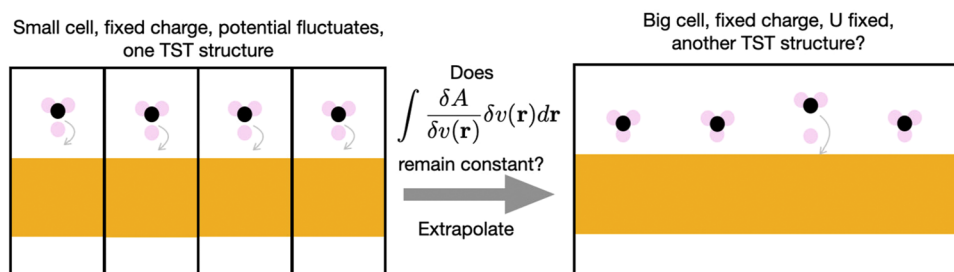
Small cell, fixed charge, potential fluctuates, one TST structure

Does
$\int \frac{\delta A}{\delta v(\mathbf{r})} \delta v(\mathbf{r}) d\mathbf{r}$
remain constant?

Extrapolate

Big cell, fixed charge, U fixed, another TST structure?